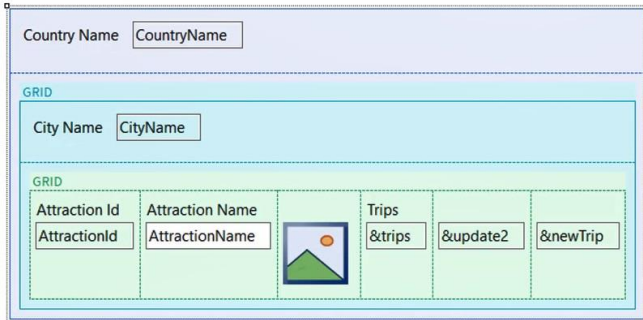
Country Name CountryName

GRID

City Name CityName

GRID

| Attraction Id | Attraction Name | | Trips | | |
|---|---|---|---|---|---|
| AttractionId | AttractionName | | &trips | &update2 | &newTrip |